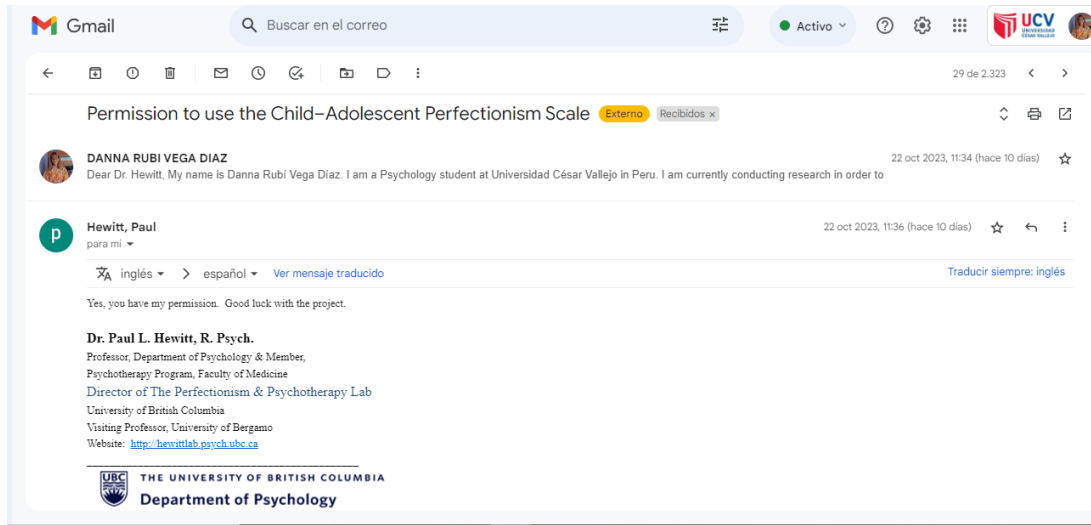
Gmail

Buscar en el correo

Activo

UCV UNIVERSIDAD CÉSAR VALLEJO

29 de 2.323

Permission to use the Child–Adolescent Perfectionism Scale Externo Recibidos ×

DANNA RUBI VEGA DIAZ
22 oct 2023, 11:34 (hace 10 días)
Dear Dr. Hewitt, My name is Danna Rubí Vega Díaz. I am a Psychology student at Universidad César Vallejo in Peru. I am currently conducting research in order to

p
Hewitt, Paul
22 oct 2023, 11:36 (hace 10 días)
para mí

inglés > español Ver mensaje traducido
Traducir siempre: inglés

Yes, you have my permission. Good luck with the project.

Dr. Paul L. Hewitt, R. Psych.
Professor, Department of Psychology & Member,
Psychotherapy Program, Faculty of Medicine
Director of The Perfectionism & Psychotherapy Lab
University of British Columbia
Visiting Professor, University of Bergamo
Website: http://hewittlab.psych.ubc.ca

UBC THE UNIVERSITY OF BRITISH COLUMBIA
Department of Psychology